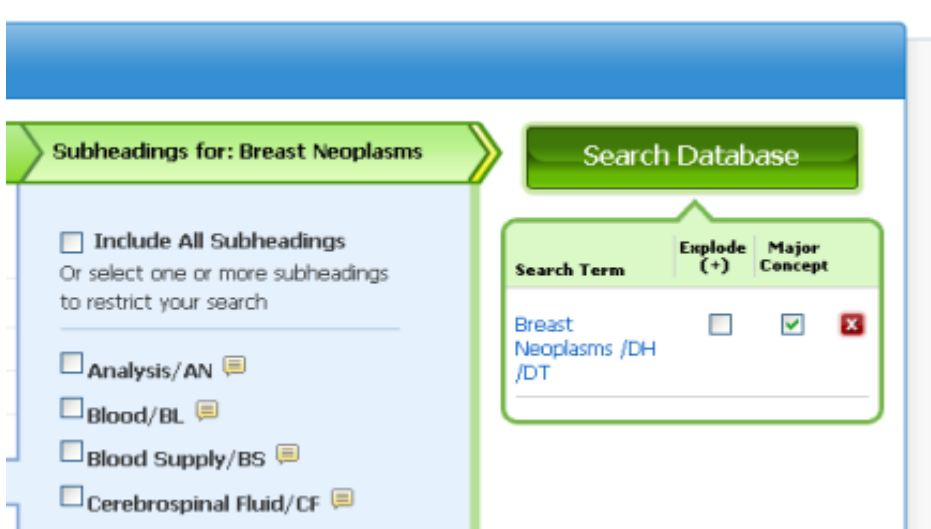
Subheadings for: Breast Neoplasms

Include All Subheadings
Or select one or more subheadings to restrict your search

Analysis/AN
Blood/BL
Blood Supply/BS
Cerebrospinal Fluid/CF

Search Database

| Search Term | Explode (+) | Major Concept | |
|---|---|---|---|
| Breast Neoplasms /DH /DT | | | |